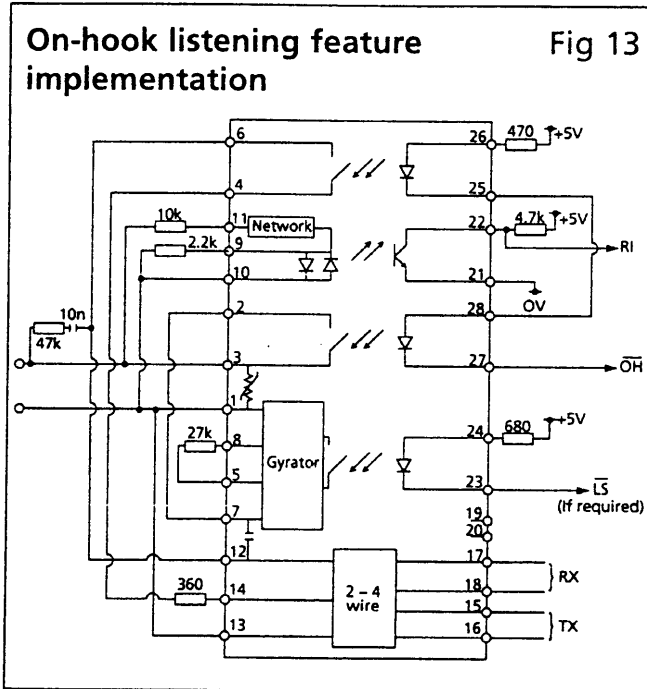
On-hook listening feature implementation

Fig 13

6
4
11
9
10
2
3
1
8
5
7
12
14
13
10k
2.2k
Network
10n
47k
27k
Gyrator
360
2 – 4 wire
26
25
22
21
28
27
24
23
19
20
17
18
15
16
470
+5V
4.7k
+5V
RI
OV
$\overline{OH}$
680
+5V
$\overline{LS}$
(If required)
RX
TX